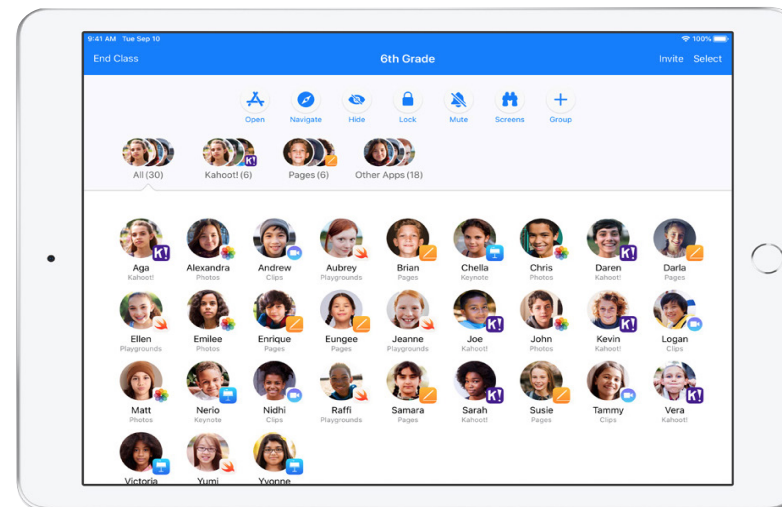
9:41 AM Tue Sep 10

100%

End Class

6th Grade

Invite Select

Open Navigate Hide Lock Mute Screens Group

All (30) Kahoot! (6) Pages (6) Other Apps (18)

Aga
Kahoot!

Alexandra
Photos

Andrew
Clips

Aubrey
Playgrounds

Brian
Pages

Chella
Keynote

Chris
Photos

Daren
Kahoot!

Darla
Pages

Ellen
Playgrounds

Emilee
Photos

Enrique
Pages

Eungee
Pages

Jeanne
Playgrounds

Joe
Kahoot!

John
Photos

Kevin
Kahoot!

Logan
Clips

Matt
Photos

Nerio
Keynote

Nidhi
Clips

Raffi
Playgrounds

Samara
Pages

Sarah
Kahoot!

Susie
Pages

Tammy
Clips

Vera
Kahoot!

Victoria

Yumi

Yvonne